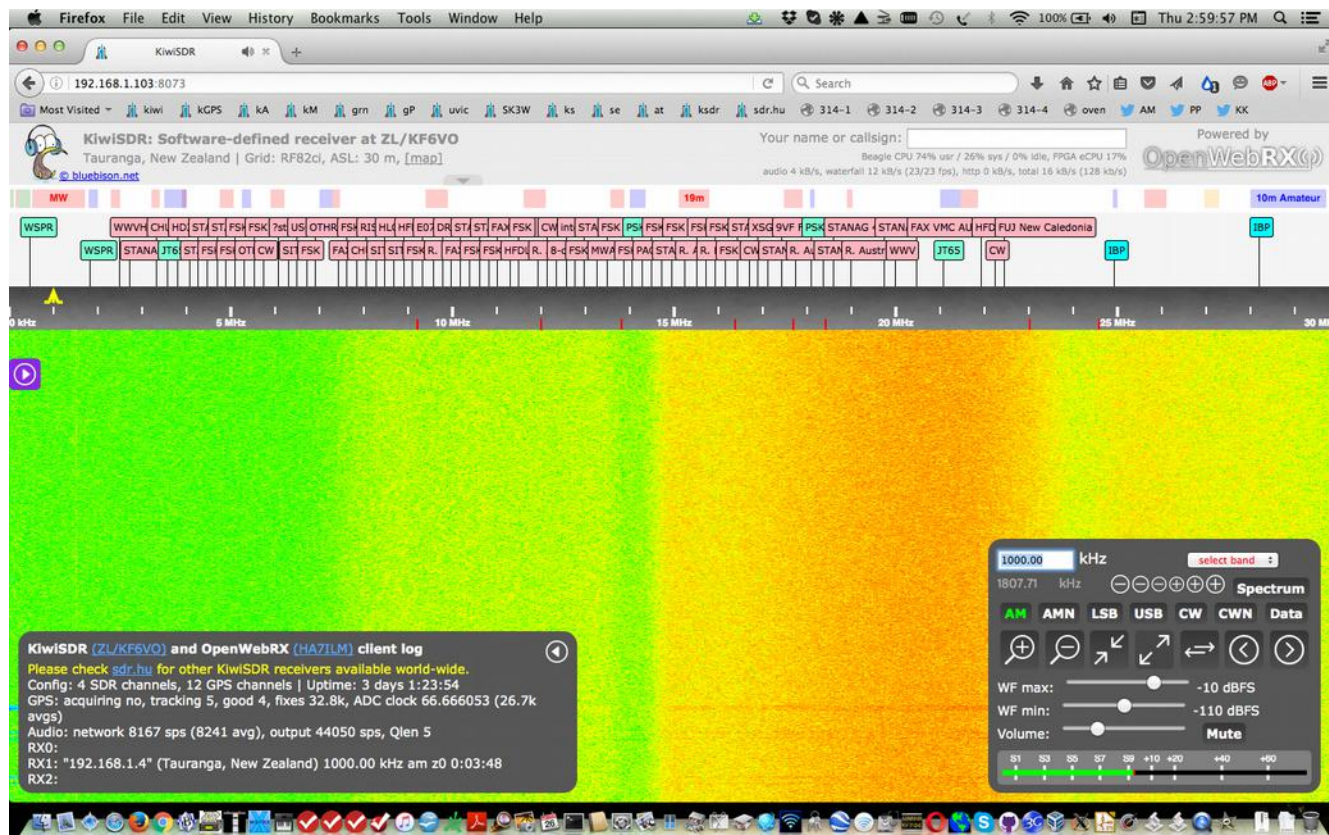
Firefox File Edit View History Bookmarks Tools Window Help

100% Thu 2:59:57 PM

KiwiSDR

192.168.1.103:8073

Search

Most Visited kiwi kGPS kA kM grn gP uvic SK3W ks se at ksdr sdr.hu 314-1 314-2 314-3 314-4 oven AM PP KK

KiwiSDR: Software-defined receiver at ZL/KF6VO

Tauranga, New Zealand | Grid: RF82ci, ASL: 30 m, [map]

© bluebison.net

Your name or callsign:

Beagle CPU 74% usr / 26% sys / 0% idle, FPGA eCPU 17%

audio 4 kB/s, waterfall 12 kB/s (23/23 fps), http 0 kB/s, total 16 kB/s (128 kb/s)

Powered by OpenWebRX

MW 19m 10m Amateur

WSPR WWVH CHU HD ST ST FSK FSK ?st US OTHR FSK RIS HL HF E07 DR ST ST FAX FSK CW int STA FSK PS FSK FSK FS FSK STA XSG 9VF PSK STANAG STAN FAX VMC AU HFD FUJ New Caledonia IBP

WSPR STANA JT6 ST FS FS OT CW SIT FSK FA CH SI SIT FSK R. FA FSK FSK HFD R. 8-c FSK MWA FS PA STA R. R. FSK CW STAN R. A STAN R. Austr WWV JT65 CW IBP

0 kHz 5 MHz 10 MHz 15 MHz 20 MHz 25 MHz 30 M

1000.00 kHz select band

1807.71 kHz Spectrum

AM AMN LSB USB CW CWN Data

WF max: -10 dBFS

WF min: -110 dBFS

Volume: Mute

S1 S3 S5 S7 S9 +10 +20 +40 +60

KiwiSDR (ZL/KF6VO) and OpenWebRX (HA7ILM) client log

Please check sdr.hu for other KiwiSDR receivers available world-wide.

Config: 4 SDR channels, 12 GPS channels | Uptime: 3 days 1:23:54

GPS: acquiring no, tracking 5, good 4, fixes 32.8k, ADC clock 66.666053 (26.7k avgs)

Audio: network 8167 sps (8241 avg), output 44050 sps, Qlen 5

RX0:

RX1: "192.168.1.4" (Tauranga, New Zealand) 1000.00 kHz am z0 0:03:48

RX2: